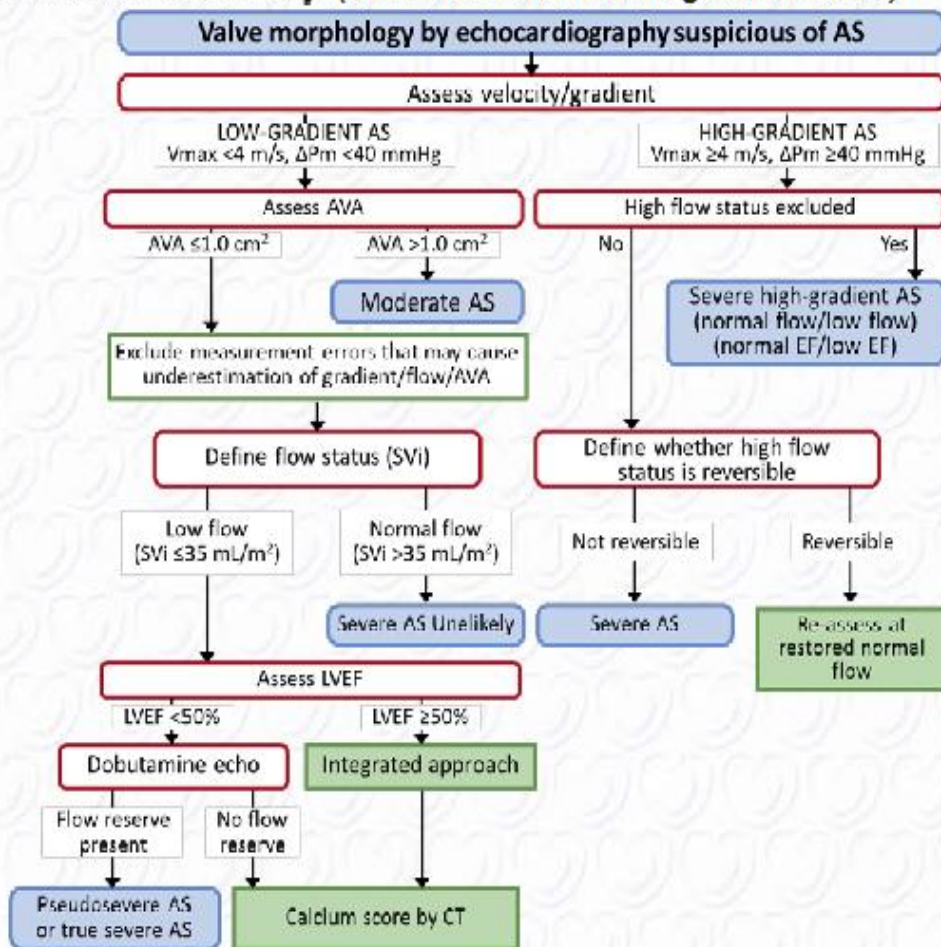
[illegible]

Valve morphology by echocardiography suspicious of AS

Assess velocity/gradient

LOW-GRADIENT AS
Vmax <4 m/s, $\Delta$Pm <40 mmHg

HIGH-GRADIENT AS
Vmax ≥4 m/s, $\Delta$Pm ≥40 mmHg

Assess AVA

High flow status excluded

AVA ≤1.0 cm$^2$

AVA >1.0 cm$^2$

No

Yes

Moderate AS

Severe high-gradient AS (normal flow/low flow) (normal EF/low EF)

Exclude measurement errors that may cause underestimation of gradient/flow/AVA

Define flow status (SVi)

Define whether high flow status is reversible

Low flow (SVi ≤35 mL/m$^2$)

Normal flow (SVi >35 mL/m$^2$)

Not reversible

Reversible

Severe AS Unlikely

Severe AS

Re-assess at restored normal flow

Assess LVEF

LVEF <50%

LVEF ≥50%

Dobutamine echo

Integrated approach

Flow reserve present

No flow reserve

Pseudosevere AS or true severe AS

Calcium score by CT